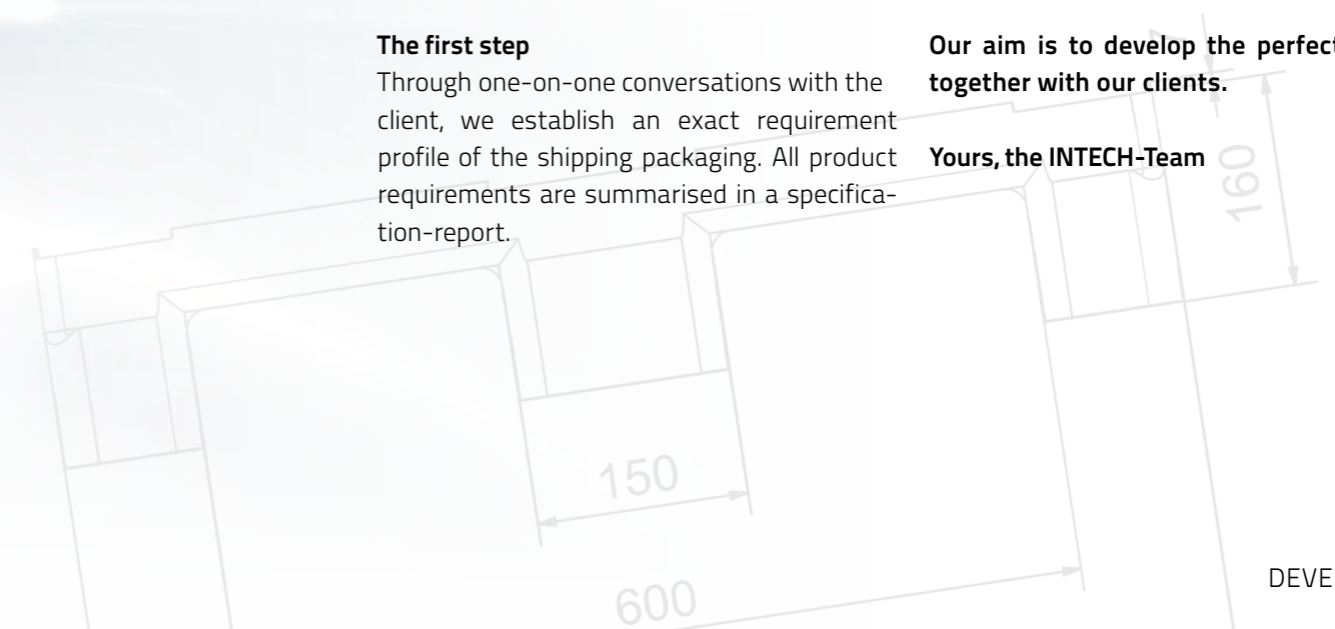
**The first step**
Through one-on-one conversations with the client, we establish an exact requirement profile of the shipping packaging. All product requirements are summarised in a specification-report.

**Our aim is to develop the perfec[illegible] together with our clients.**

**Yours, the INTECH-Team**

160

150

600

DEVE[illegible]